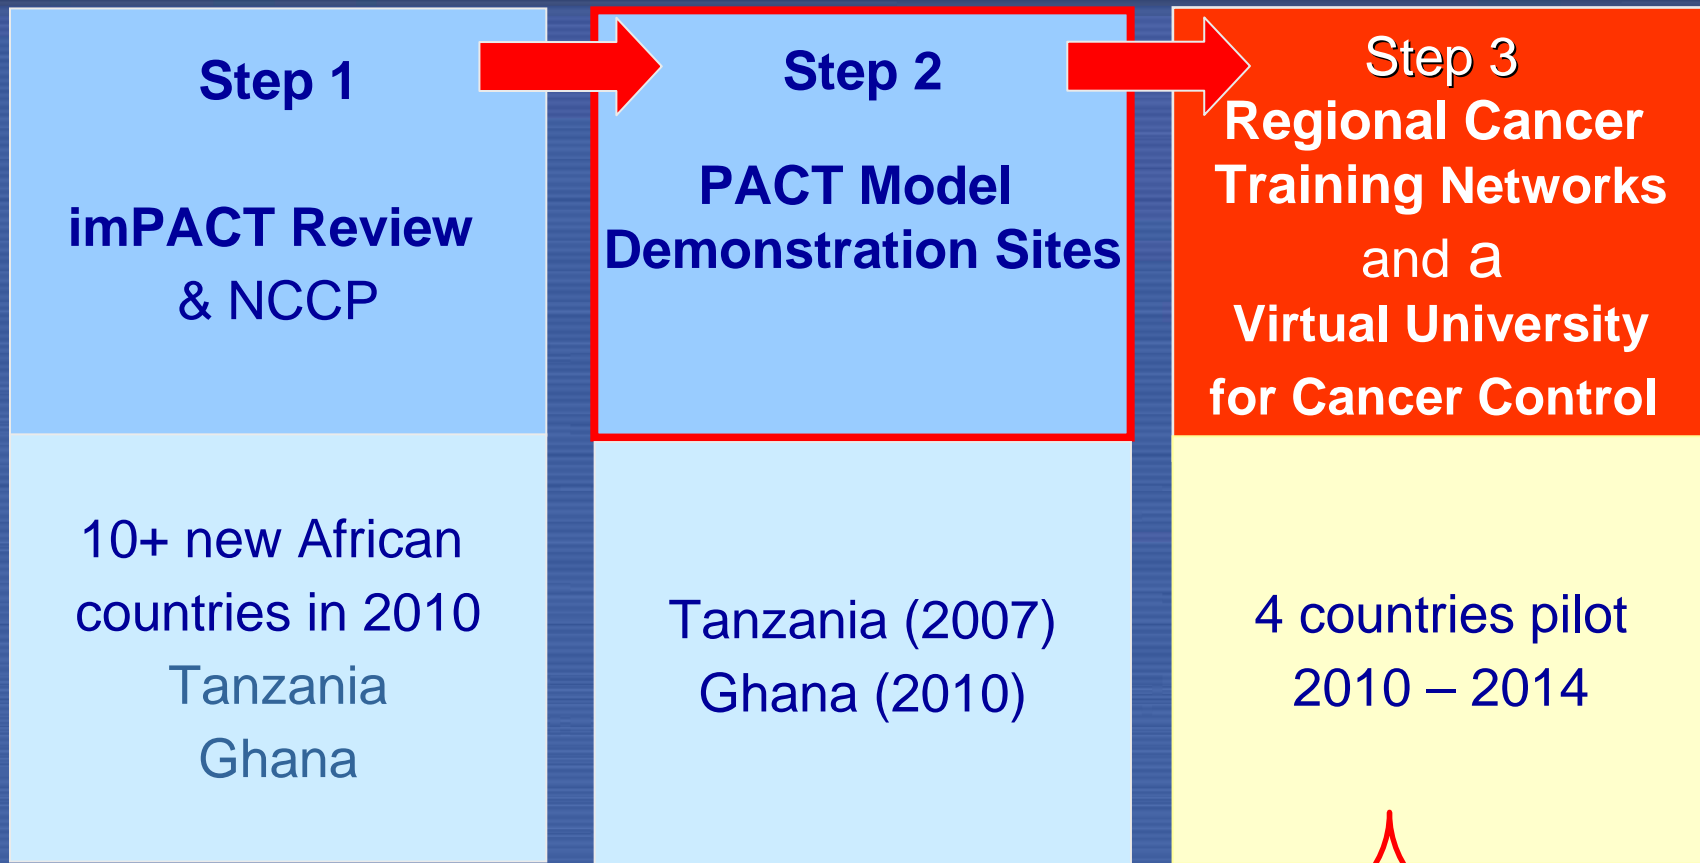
Step 1

imPACT Review & NCCP

Step 2

PACT Model Demonstration Sites

Step 3
Regional Cancer Training Networks and a Virtual University for Cancer Control

10+ new African countries in 2010
Tanzania
Ghana

Tanzania (2007)
Ghana (2010)

4 countries pilot
2010 – 2014